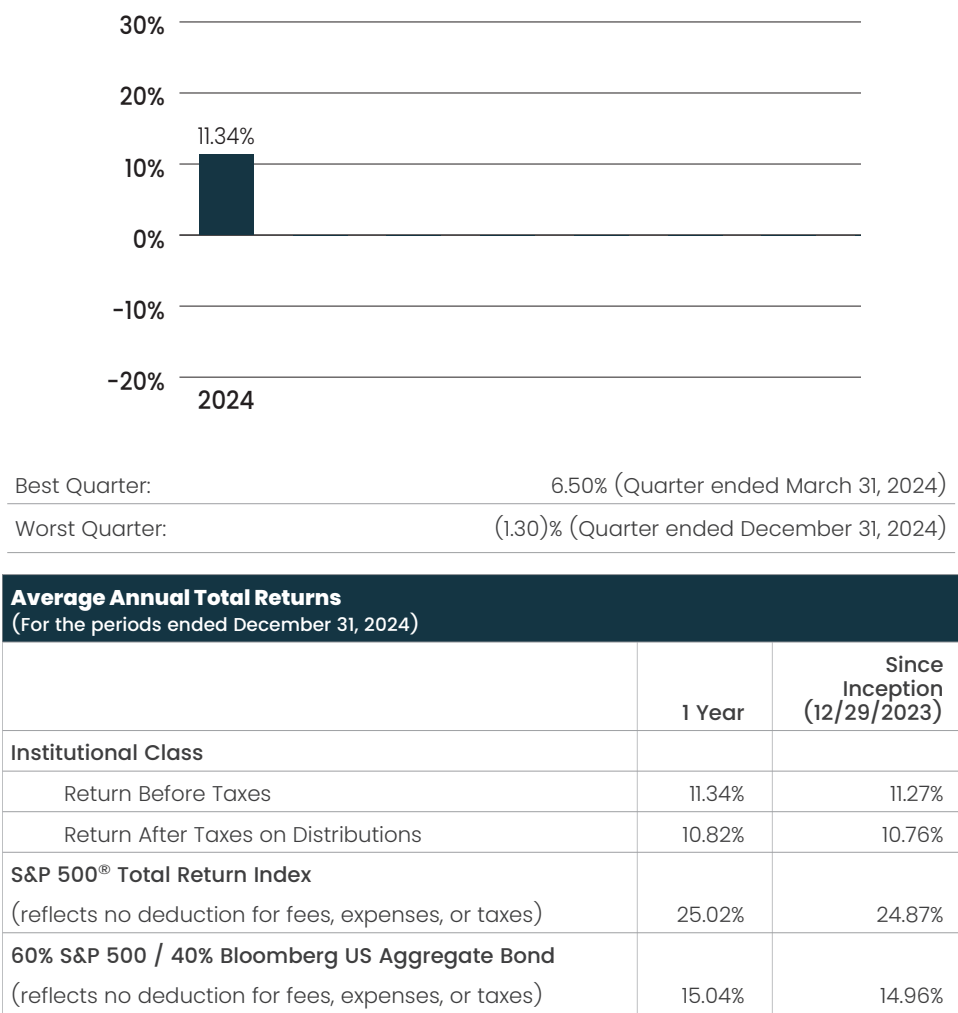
30%
20%
11.34%
10%
0%
-10%
-20%
2024

| Best Quarter: | 6.50% (Quarter ended March 31, 2024) |
|---|---|
| Worst Quarter: | (1.30)% (Quarter ended December 31, 2024) |

**Average Annual Total Returns**
(For the periods ended December 31, 2024)

| | 1 Year | Since Inception (12/29/2023) |
|---|---|---|
| Institutional Class | | |
| Return Before Taxes | 11.34% | 11.27% |
| Return After Taxes on Distributions | 10.82% | 10.76% |
| S&P 500® Total Return Index | | |
| (reflects no deduction for fees, expenses, or taxes) | 25.02% | 24.87% |
| 60% S&P 500 / 40% Bloomberg US Aggregate Bond | | |
| (reflects no deduction for fees, expenses, or taxes) | 15.04% | 14.96% |